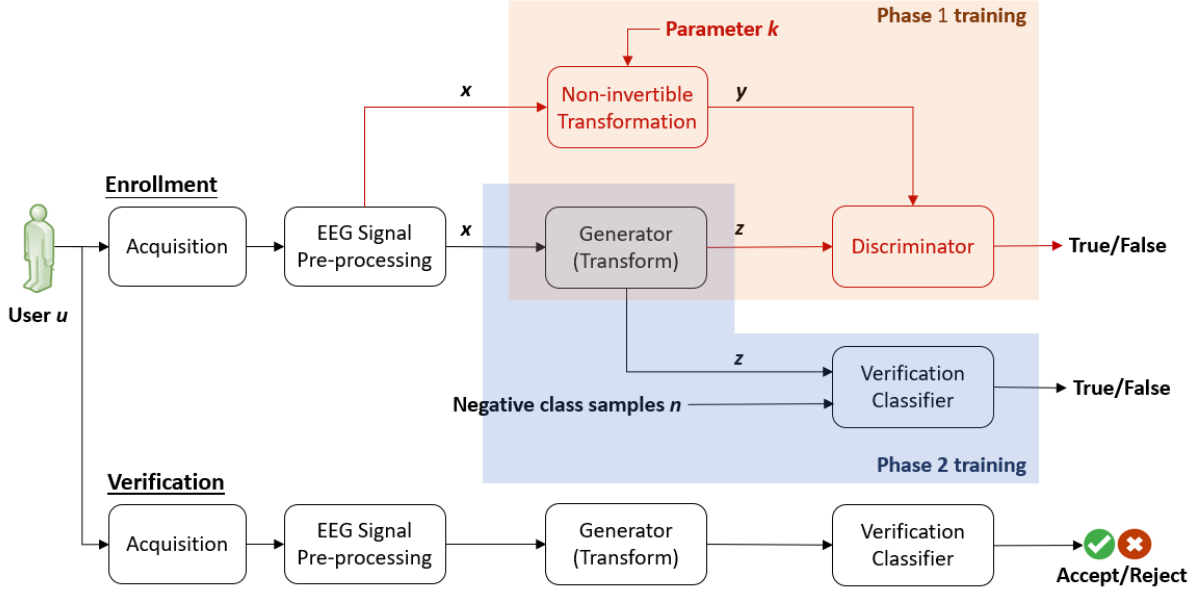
Phase 1 training

Parameter $k$

$x$

Non-invertible Transformation

$y$

Enrollment

User $u$

Acquisition

EEG Signal Pre-processing

$x$

Generator (Transform)

$z$

Discriminator

True/False

$z$

Verification Classifier

True/False

Negative class samples $n$

Phase 2 training

Verification

Acquisition

EEG Signal Pre-processing

Generator (Transform)

Verification Classifier

Accept/Reject